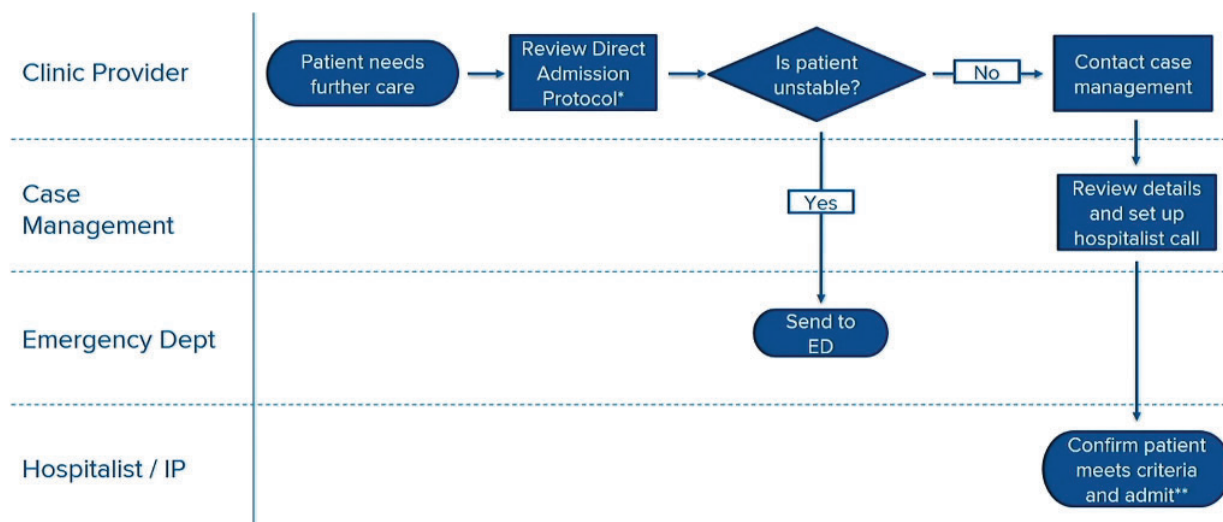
Clinic Provider

Patient needs further care

Review Direct Admission Protocol*

Is patient unstable?

No

Contact case management

Case Management

Yes

Review details and set up hospitalist call

Emergency Dept

Send to ED

Hospitalist / IP

Confirm patient meets criteria and admit**